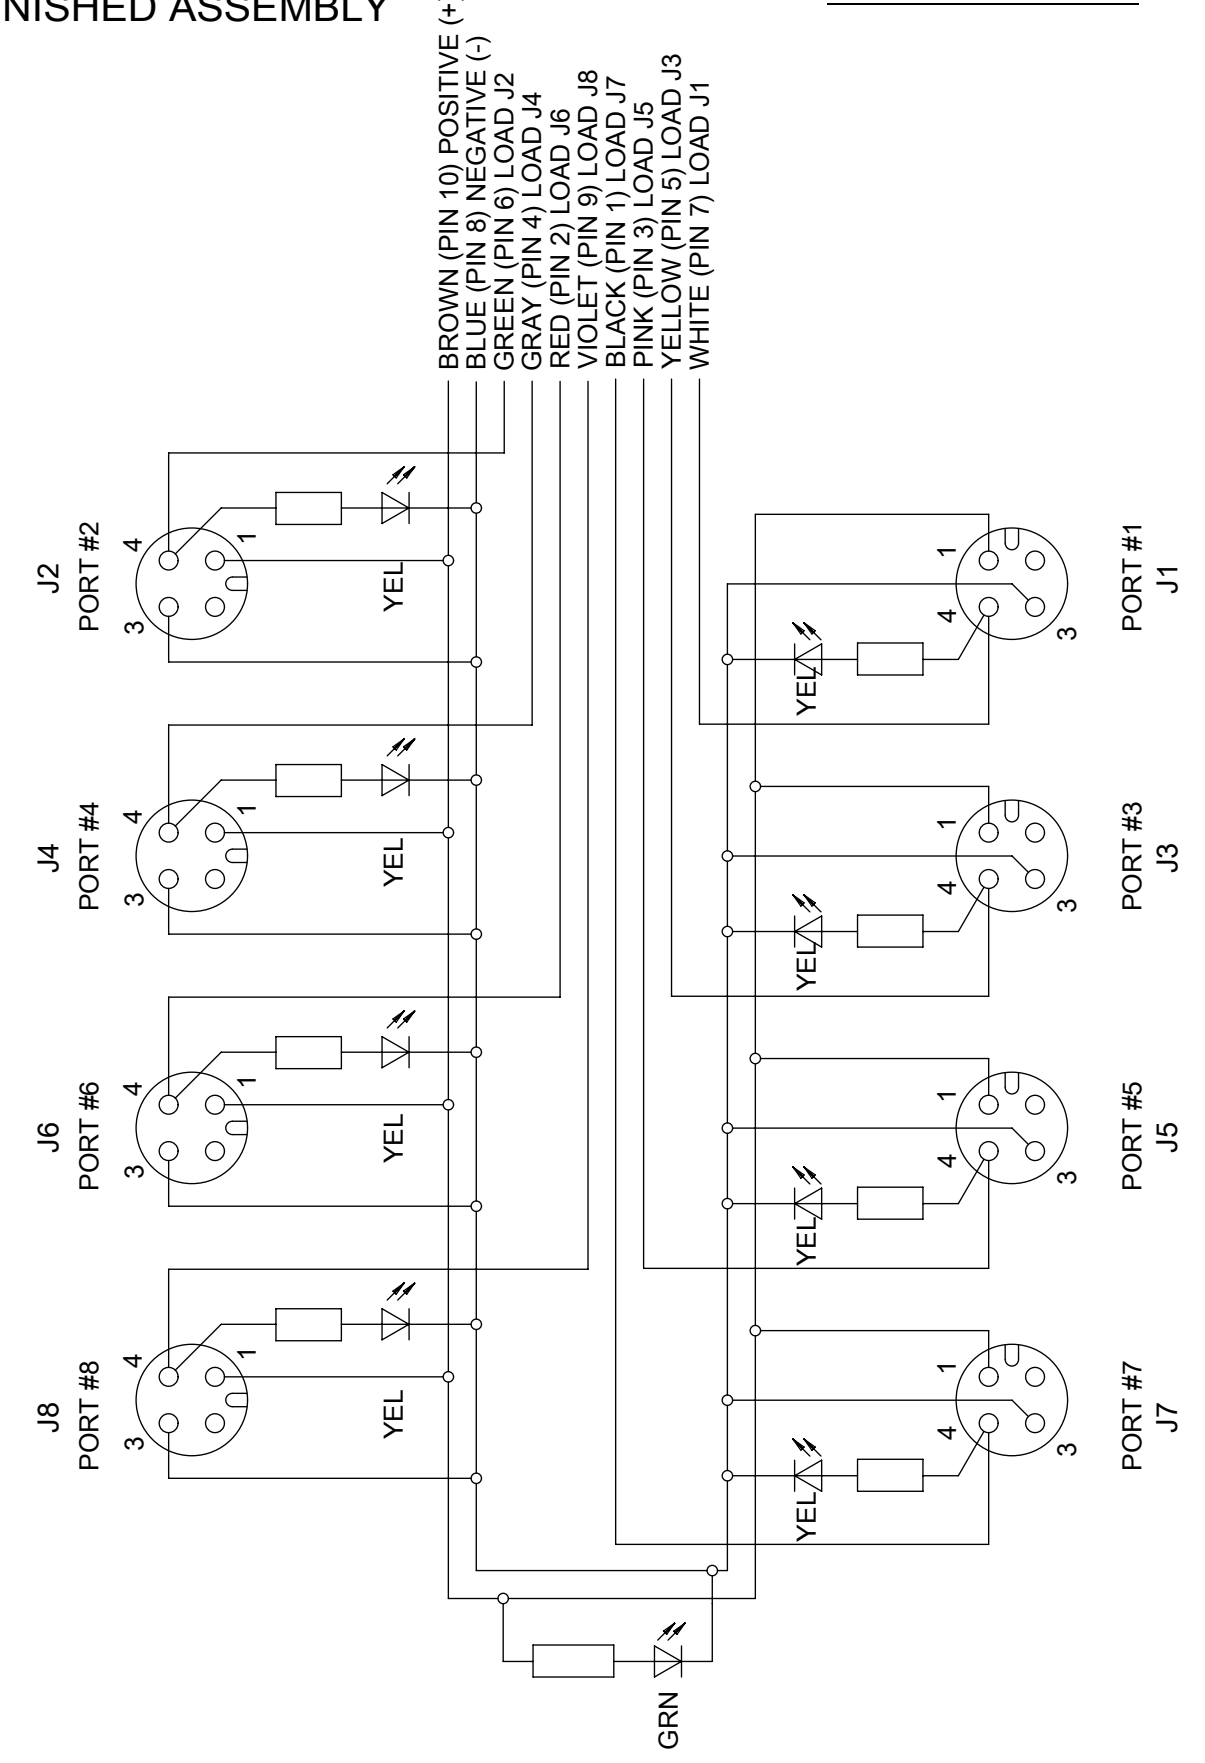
NISHED ASSEMBLY

BROWN (PIN 10) POSITIVE (+)
BLUE (PIN 8) NEGATIVE (-)
GREEN (PIN 6) LOAD J2
GRAY (PIN 4) LOAD J4
RED (PIN 2) LOAD J6
VIOLET (PIN 9) LOAD J8
BLACK (PIN 1) LOAD J7
PINK (PIN 3) LOAD J5
YELLOW (PIN 5) LOAD J3
WHITE (PIN 7) LOAD J1

J2
PORT #2
3
4
1
YEL

J4
PORT #4
3
4
1
YEL

J6
PORT #6
3
4
1
YEL

J8
PORT #8
3
4
1
YEL

PORT #1
J1
1
4
3
YEL

PORT #3
J3
1
4
3
YEL

PORT #5
J5
1
4
3
YEL

PORT #7
J7
1
4
3
YEL

GRN